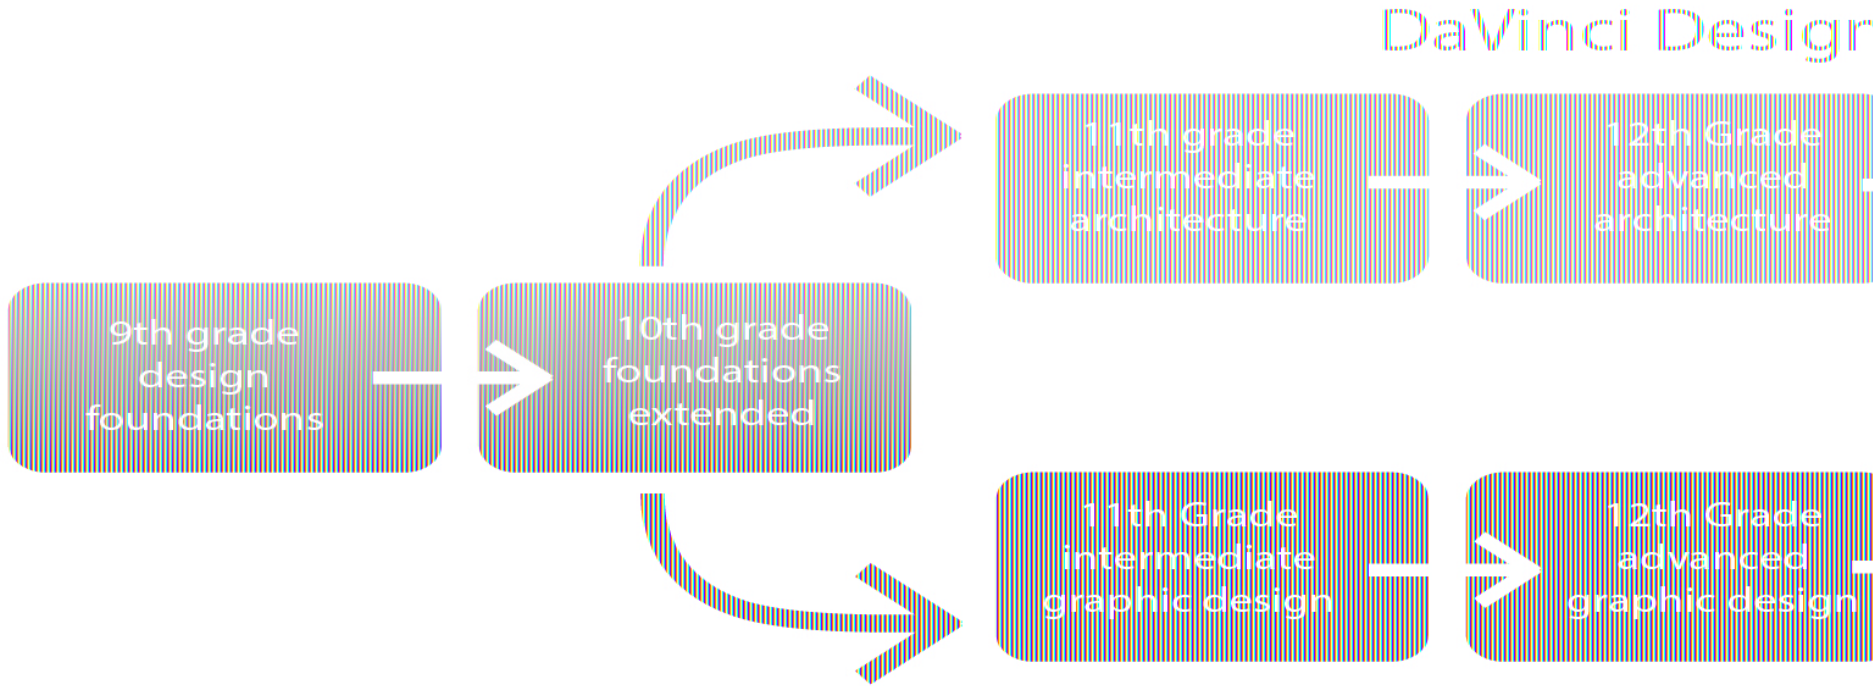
DaVinci Desigr

9th grade
design
foundations

10th grade
foundations
extended

11th grade
intermediate
architecture

12th Grade
advanced
architecture

11th Grade
intermediate
graphic design

12th Grade
advanced
graphic design